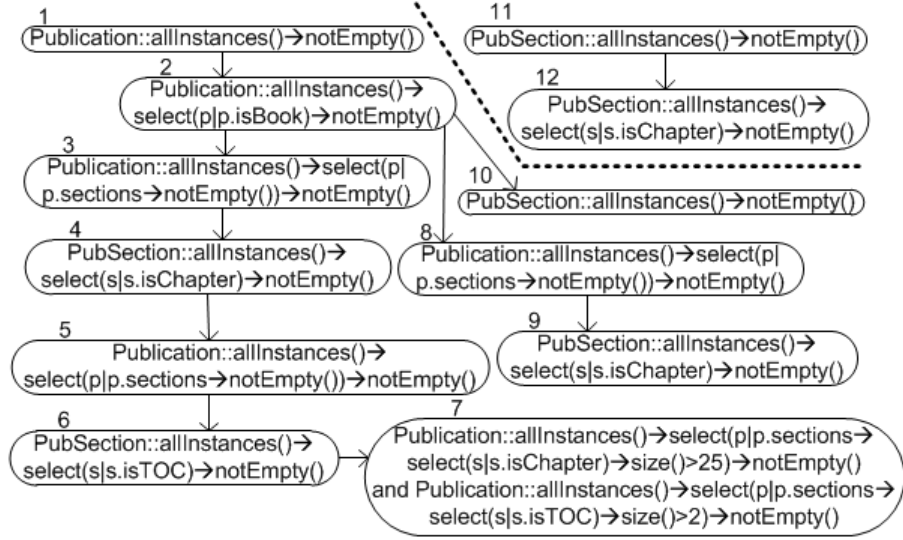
1
Publication::allInstances()→notEmpty()

2
Publication::allInstances()→select(p|p.isBook)→notEmpty()

3
Publication::allInstances()→select(p|p.sections→notEmpty())→notEmpty()

4
PubSection::allInstances()→select(s|s.isChapter)→notEmpty()

5
Publication::allInstances()→select(p|p.sections→notEmpty())→notEmpty()

6
PubSection::allInstances()→select(s|s.isTOC)→notEmpty()

7
Publication::allInstances()→select(p|p.sections→select(s|s.isChapter)→size()>25)→notEmpty() and Publication::allInstances()→select(p|p.sections→select(s|s.isTOC)→size()>2)→notEmpty()

8
Publication::allInstances()→select(p|p.sections→notEmpty())→notEmpty()

9
PubSection::allInstances()→select(s|s.isChapter)→notEmpty()

10
PubSection::allInstances()→notEmpty()

11
PubSection::allInstances()→notEmpty()

12
PubSection::allInstances()→select(s|s.isChapter)→notEmpty()